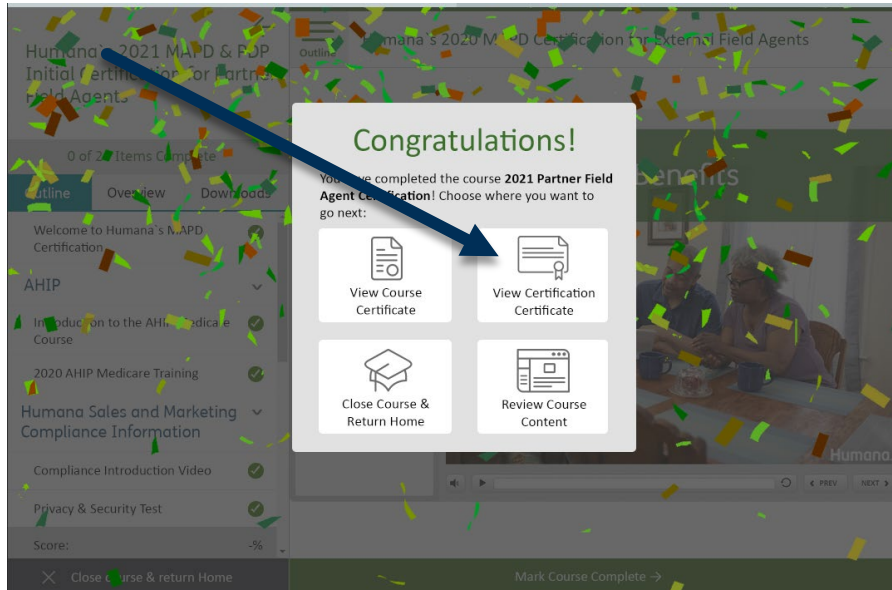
Humana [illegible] 2021 MAPD & PDP Initial Certi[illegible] for Partn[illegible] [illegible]ld Agents

Outline

Humana's 2020 MAPD Certification for External Field Agents

0 of 2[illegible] Items Complete

Outline Overview Downloads

Welcome to Humana's MAPD Certification

AHIP

Introduc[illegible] to the AHIP Medicare Course

2020 AHIP Medicare Training

Humana Sales and Marketing Compliance Information

Compliance Introduction Video

Privacy & Security Test

Score: -%

Close course & return Home

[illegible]enefits

Humana

PREV NEXT

Mark Course Complete →

Congratulations!

You have completed the course **2021 Partner Field Agent Certification**! Choose where you want to go next:

View Course Certificate

View Certification Certificate

Close Course & Return Home

Review Course Content